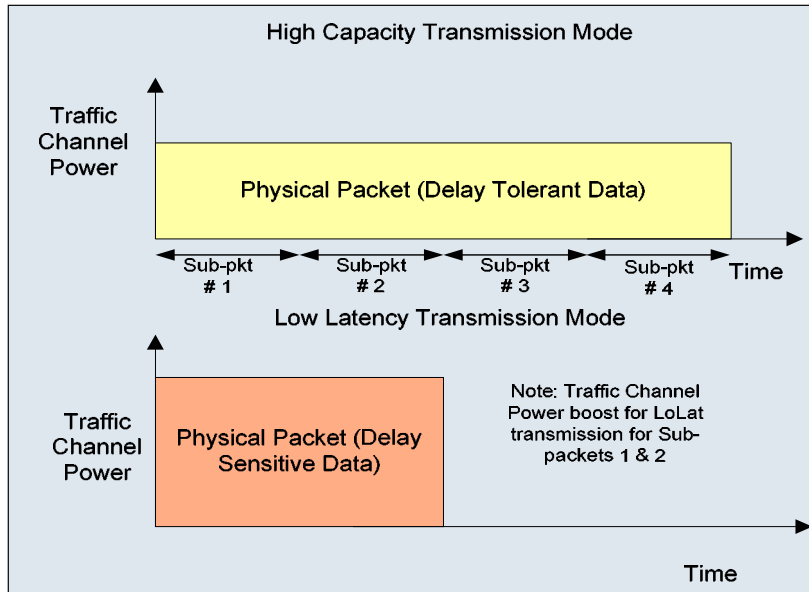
High Capacity Transmission Mode

Traffic Channel Power

Physical Packet (Delay Tolerant Data)

Sub-pkt # 1

Sub-pkt # 2

Sub-pkt # 3

Sub-pkt # 4

Time

Low Latency Transmission Mode

Traffic Channel Power

Physical Packet (Delay Sensitive Data)

Note: Traffic Channel Power boost for LoLat transmission for Subpackets 1 & 2

Time